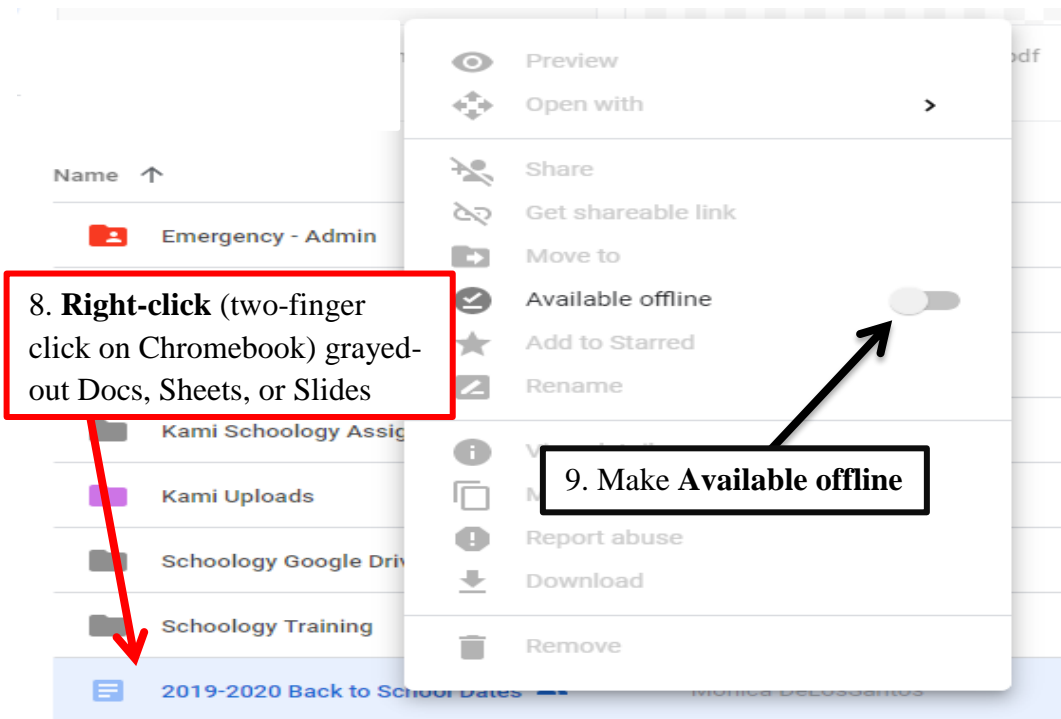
Name ↑

Emergency - Admin

Kami Schoology Assig

Kami Uploads

Schoology Google Driv

Schoology Training

2019-2020 Back to School Dates

Monica DeLosSantos

pdf

Preview

Open with

Share

Get shareable link

Move to

Available offline

Add to Starred

Rename

V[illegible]

M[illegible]

Report abuse

Download

Remove

8. **Right-click** (two-finger click on Chromebook) grayed-out Docs, Sheets, or Slides

9. Make **Available offline**